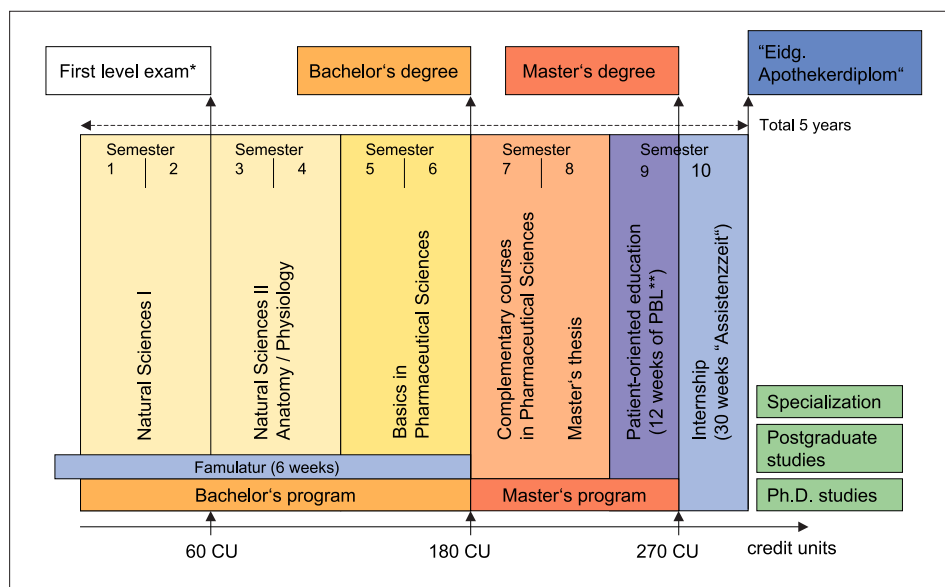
First level exam*

Bachelor's degree

Master's degree

"Eidg. Apothekerdiplom"

Total 5 years

Semester
1 2

Semester
3 4

Semester
5 6

Semester
7 8

Semester
9 10

Natural Sciences I

Natural Sciences II Anatomy / Physiology

Basics in Pharmaceutical Sciences

Complementary courses in Pharmaceutical Sciences

Master's thesis

Patient-oriented education (12 weeks of PBL**)

Internship (30 weeks "Assistenzzeit")

Specialization

Postgraduate studies

Ph.D. studies

Famulatur (6 weeks)

Bachelor's program

Master's program

60 CU

180 CU

270 CU

credit units